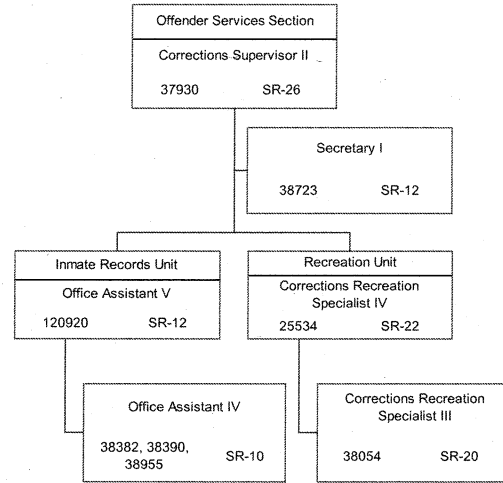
Offender Services Section

Corrections Supervisor II

37930 SR-26

Secretary I

38723 SR-12

Inmate Records Unit

Office Assistant V

120920 SR-12

Recreation Unit

Corrections Recreation Specialist IV

25534 SR-22

Office Assistant IV

38382, 38390, 38955 SR-10

Corrections Recreation Specialist III

38054 SR-20